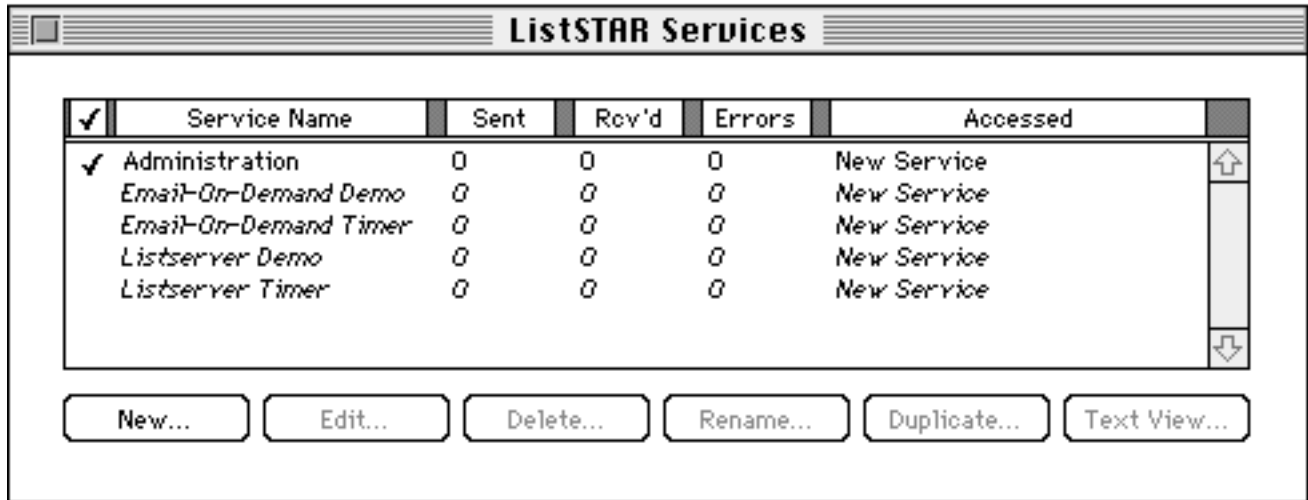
ListSTAR Services

| ✓ | Service Name | Sent | Rcv'd | Errors | Accessed |
|---|---|---|---|---|---|
| ✓ | Administration | 0 | 0 | 0 | New Service |
| | Email-On-Demand Demo | 0 | 0 | 0 | New Service |
| | Email-On-Demand Timer | 0 | 0 | 0 | New Service |
| | Listserver Demo | 0 | 0 | 0 | New Service |
| | Listserver Timer | 0 | 0 | 0 | New Service |

New... Edit... Delete... Rename... Duplicate... Text View...